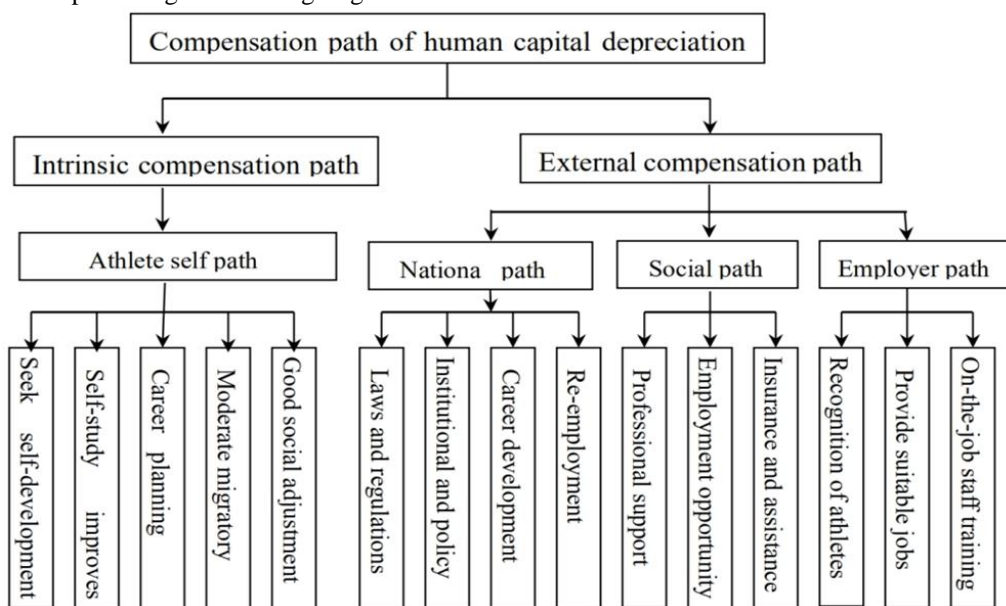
Compensation path of human capital depreciation

Intrinsic compensation path

External compensation path

Athlete self path

Nationa path

Social path

Employer path

Seek self-development

Self-study improves

Career planning

Moderate migratory

Good social adjustment

Laws and regulations

Institutional and policy

Career development

Re-employment

Professional support

Employment opportunity

Insurance and assistance

Recognition of athletes

Provide suitable jobs

On-the-job staff training